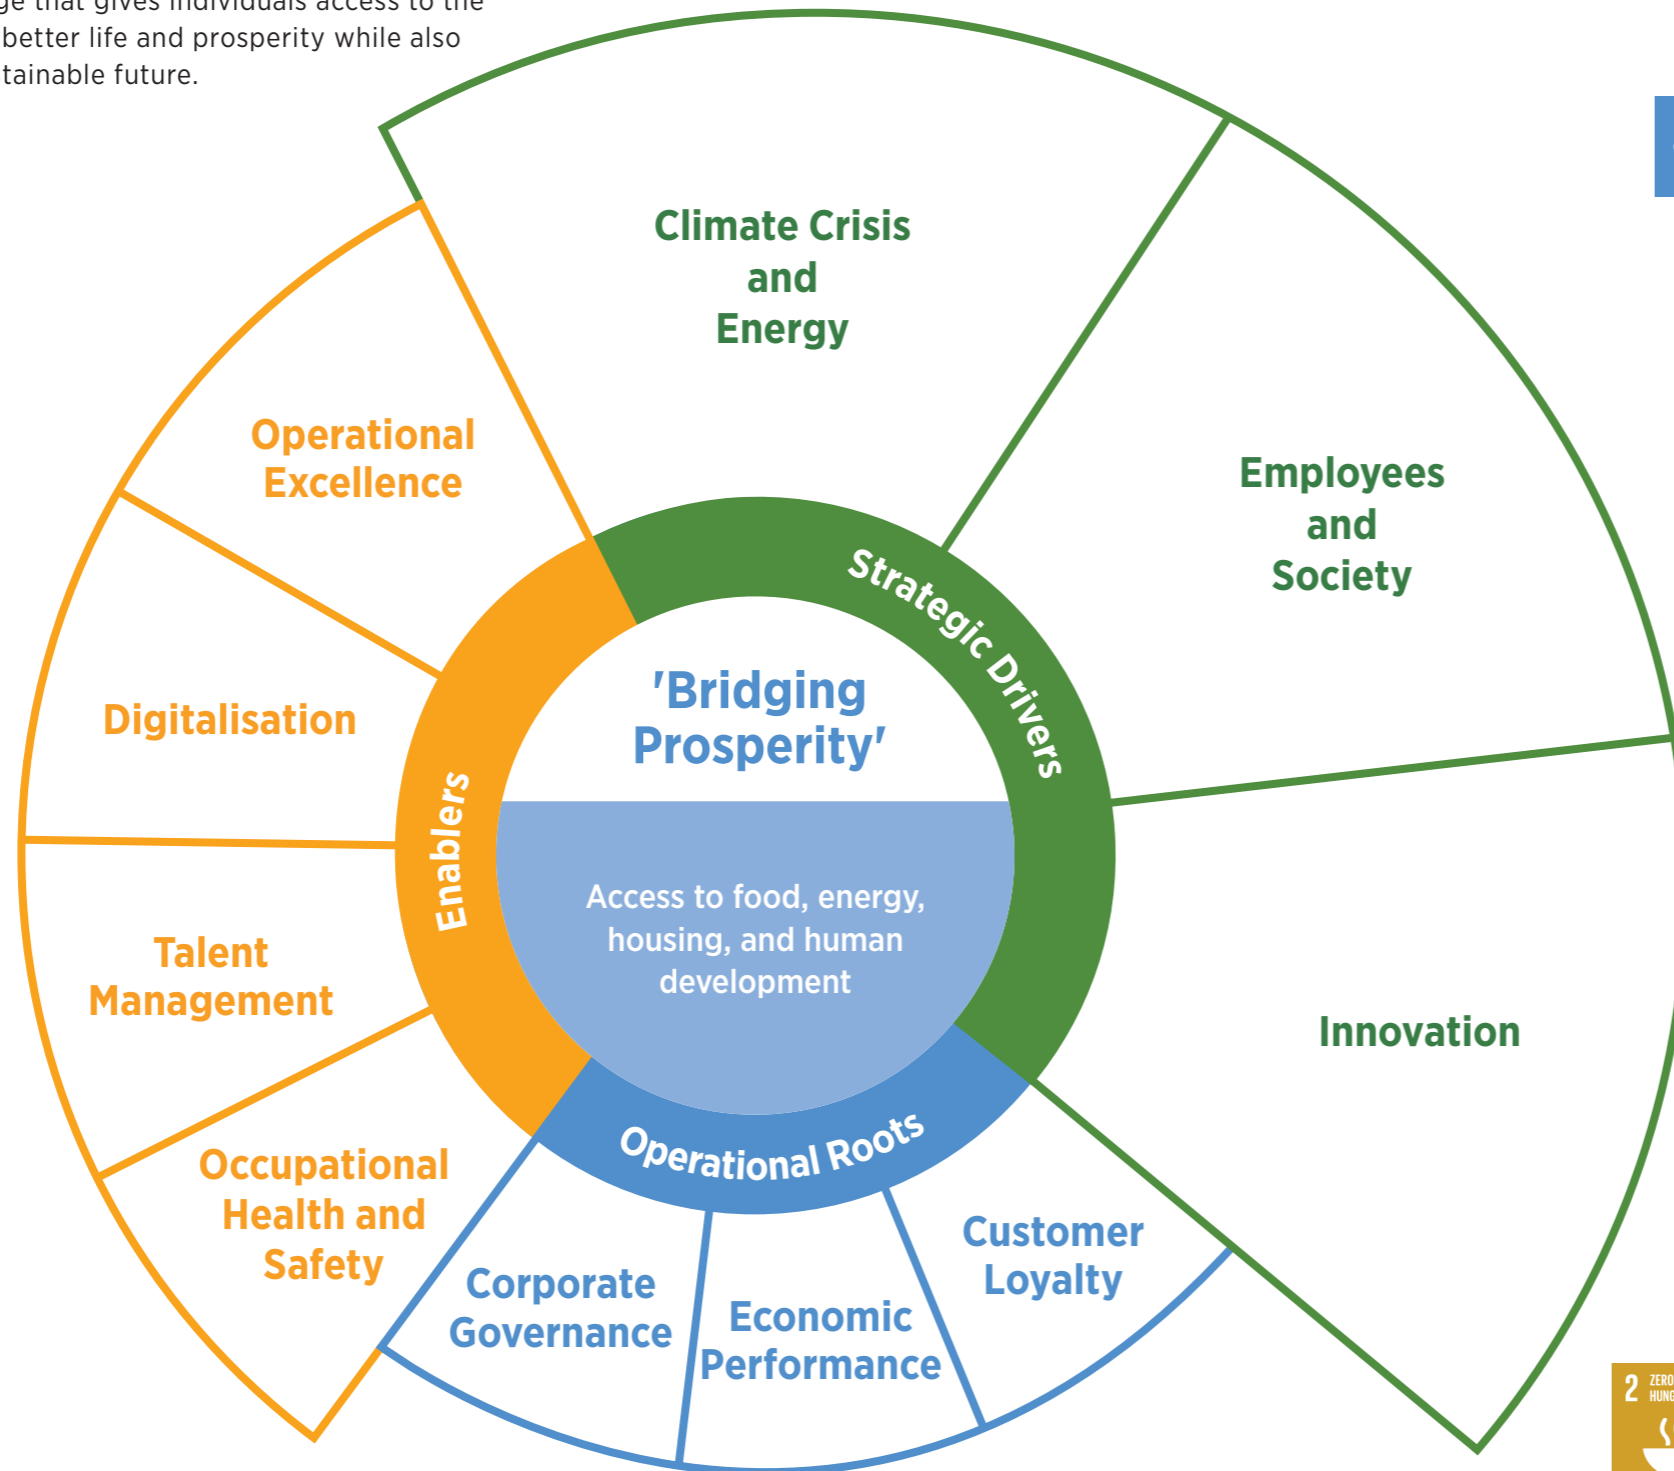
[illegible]ge that gives individuals access to the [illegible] better life and prosperity while also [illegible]tainable future.

Climate Crisis and Energy

Employees and Society

Innovation

Operational Excellence

Digitalisation

Talent Management

Occupational Health and Safety

Corporate Governance

Economic Performance

Customer Loyalty

Strategic Drivers

Enablers

Operational Roots

'Bridging Prosperity'

Access to food, energy, housing, and human development

2 ZERO HUN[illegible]